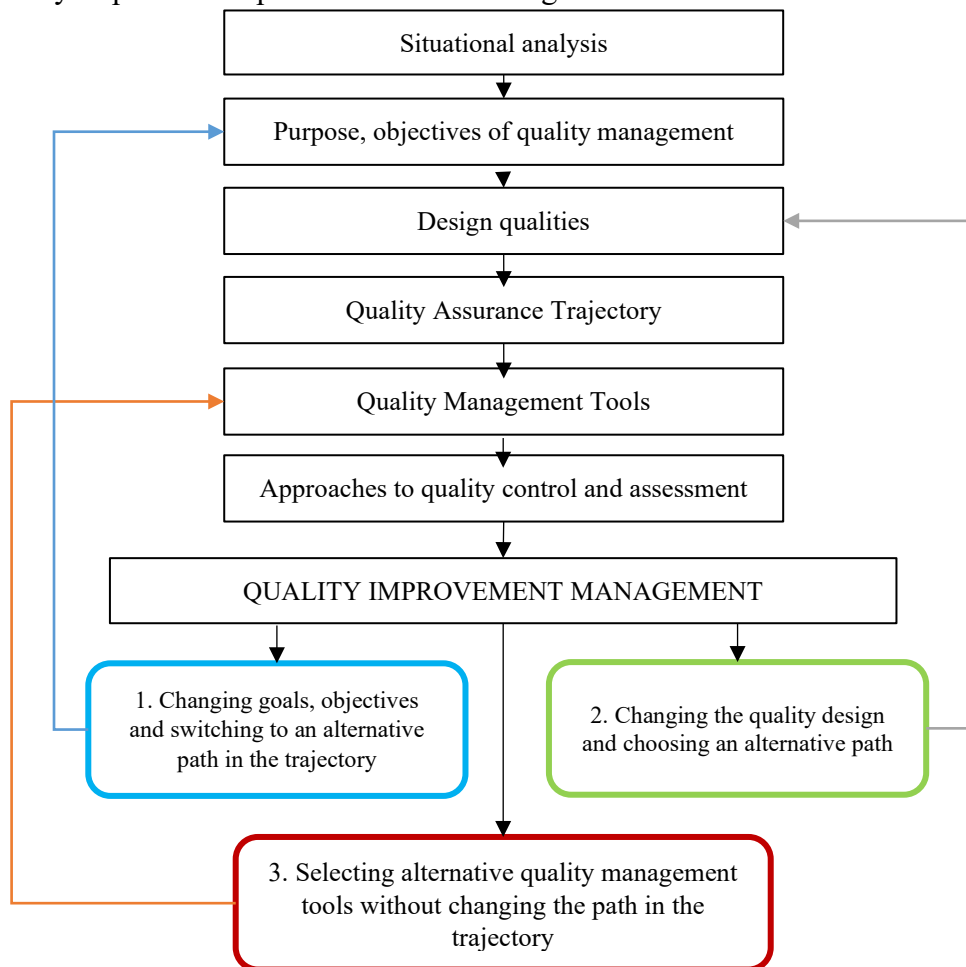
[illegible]

Situational analysis

Purpose, objectives of quality management

Design qualities

Quality Assurance Trajectory

Quality Management Tools

Approaches to quality control and assessment

QUALITY IMPROVEMENT MANAGEMENT

1. Changing goals, objectives and switching to an alternative path in the trajectory

2. Changing the quality design and choosing an alternative path

3. Selecting alternative quality management tools without changing the path in the trajectory